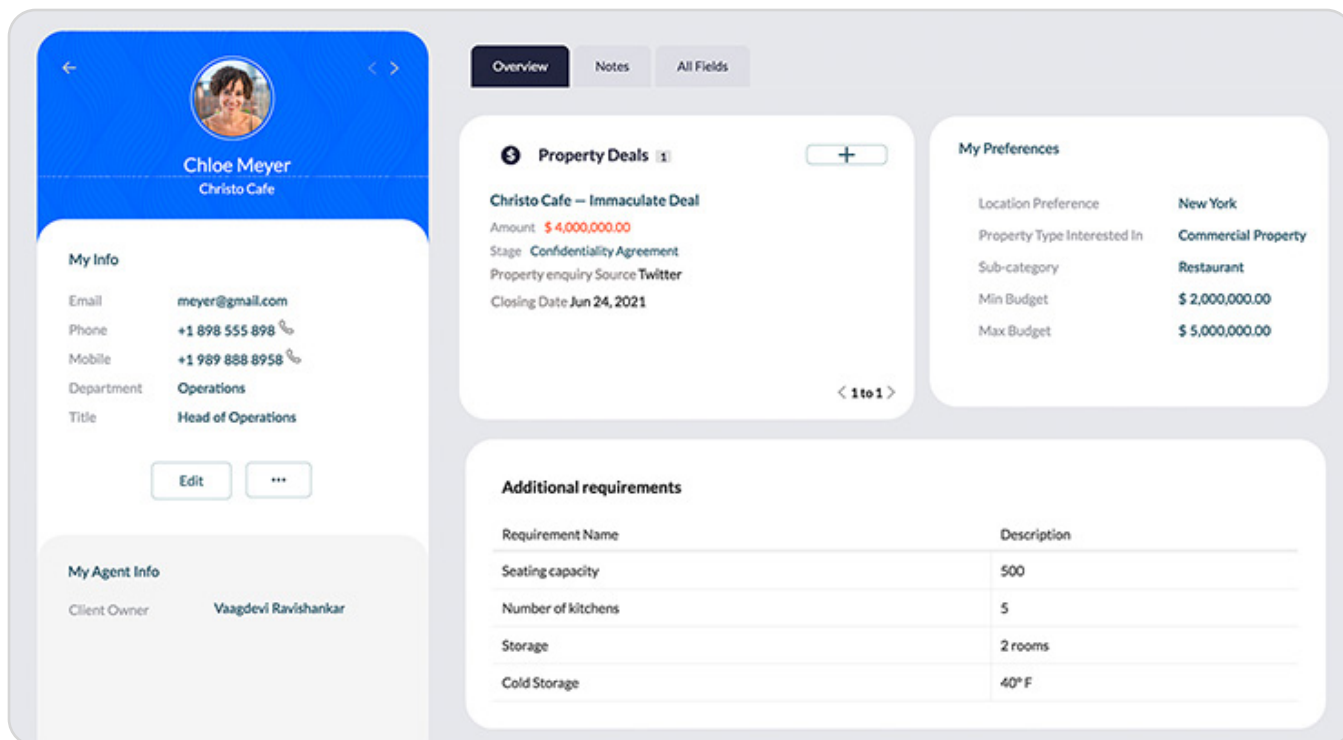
Chloe Meyer
Christo Cafe

My Info

Email meyer@gmail.com
Phone +1 898 555 898
Mobile +1 989 888 8958
Department Operations
Title Head of Operations

Edit ...

My Agent Info

Client Owner Vaagdevi Ravishankar

Overview Notes All Fields

Property Deals 1

+

Christo Cafe — Immaculate Deal
Amount $ 4,000,000.00
Stage Confidentiality Agreement
Property enquiry Source Twitter
Closing Date Jun 24, 2021

1 to 1

My Preferences

Location Preference New York
Property Type Interested In Commercial Property
Sub-category Restaurant
Min Budget $ 2,000,000.00
Max Budget $ 5,000,000.00

Additional requirements

| Requirement Name | Description |
|---|---|
| Seating capacity | 500 |
| Number of kitchens | 5 |
| Storage | 2 rooms |
| Cold Storage | 40° F |